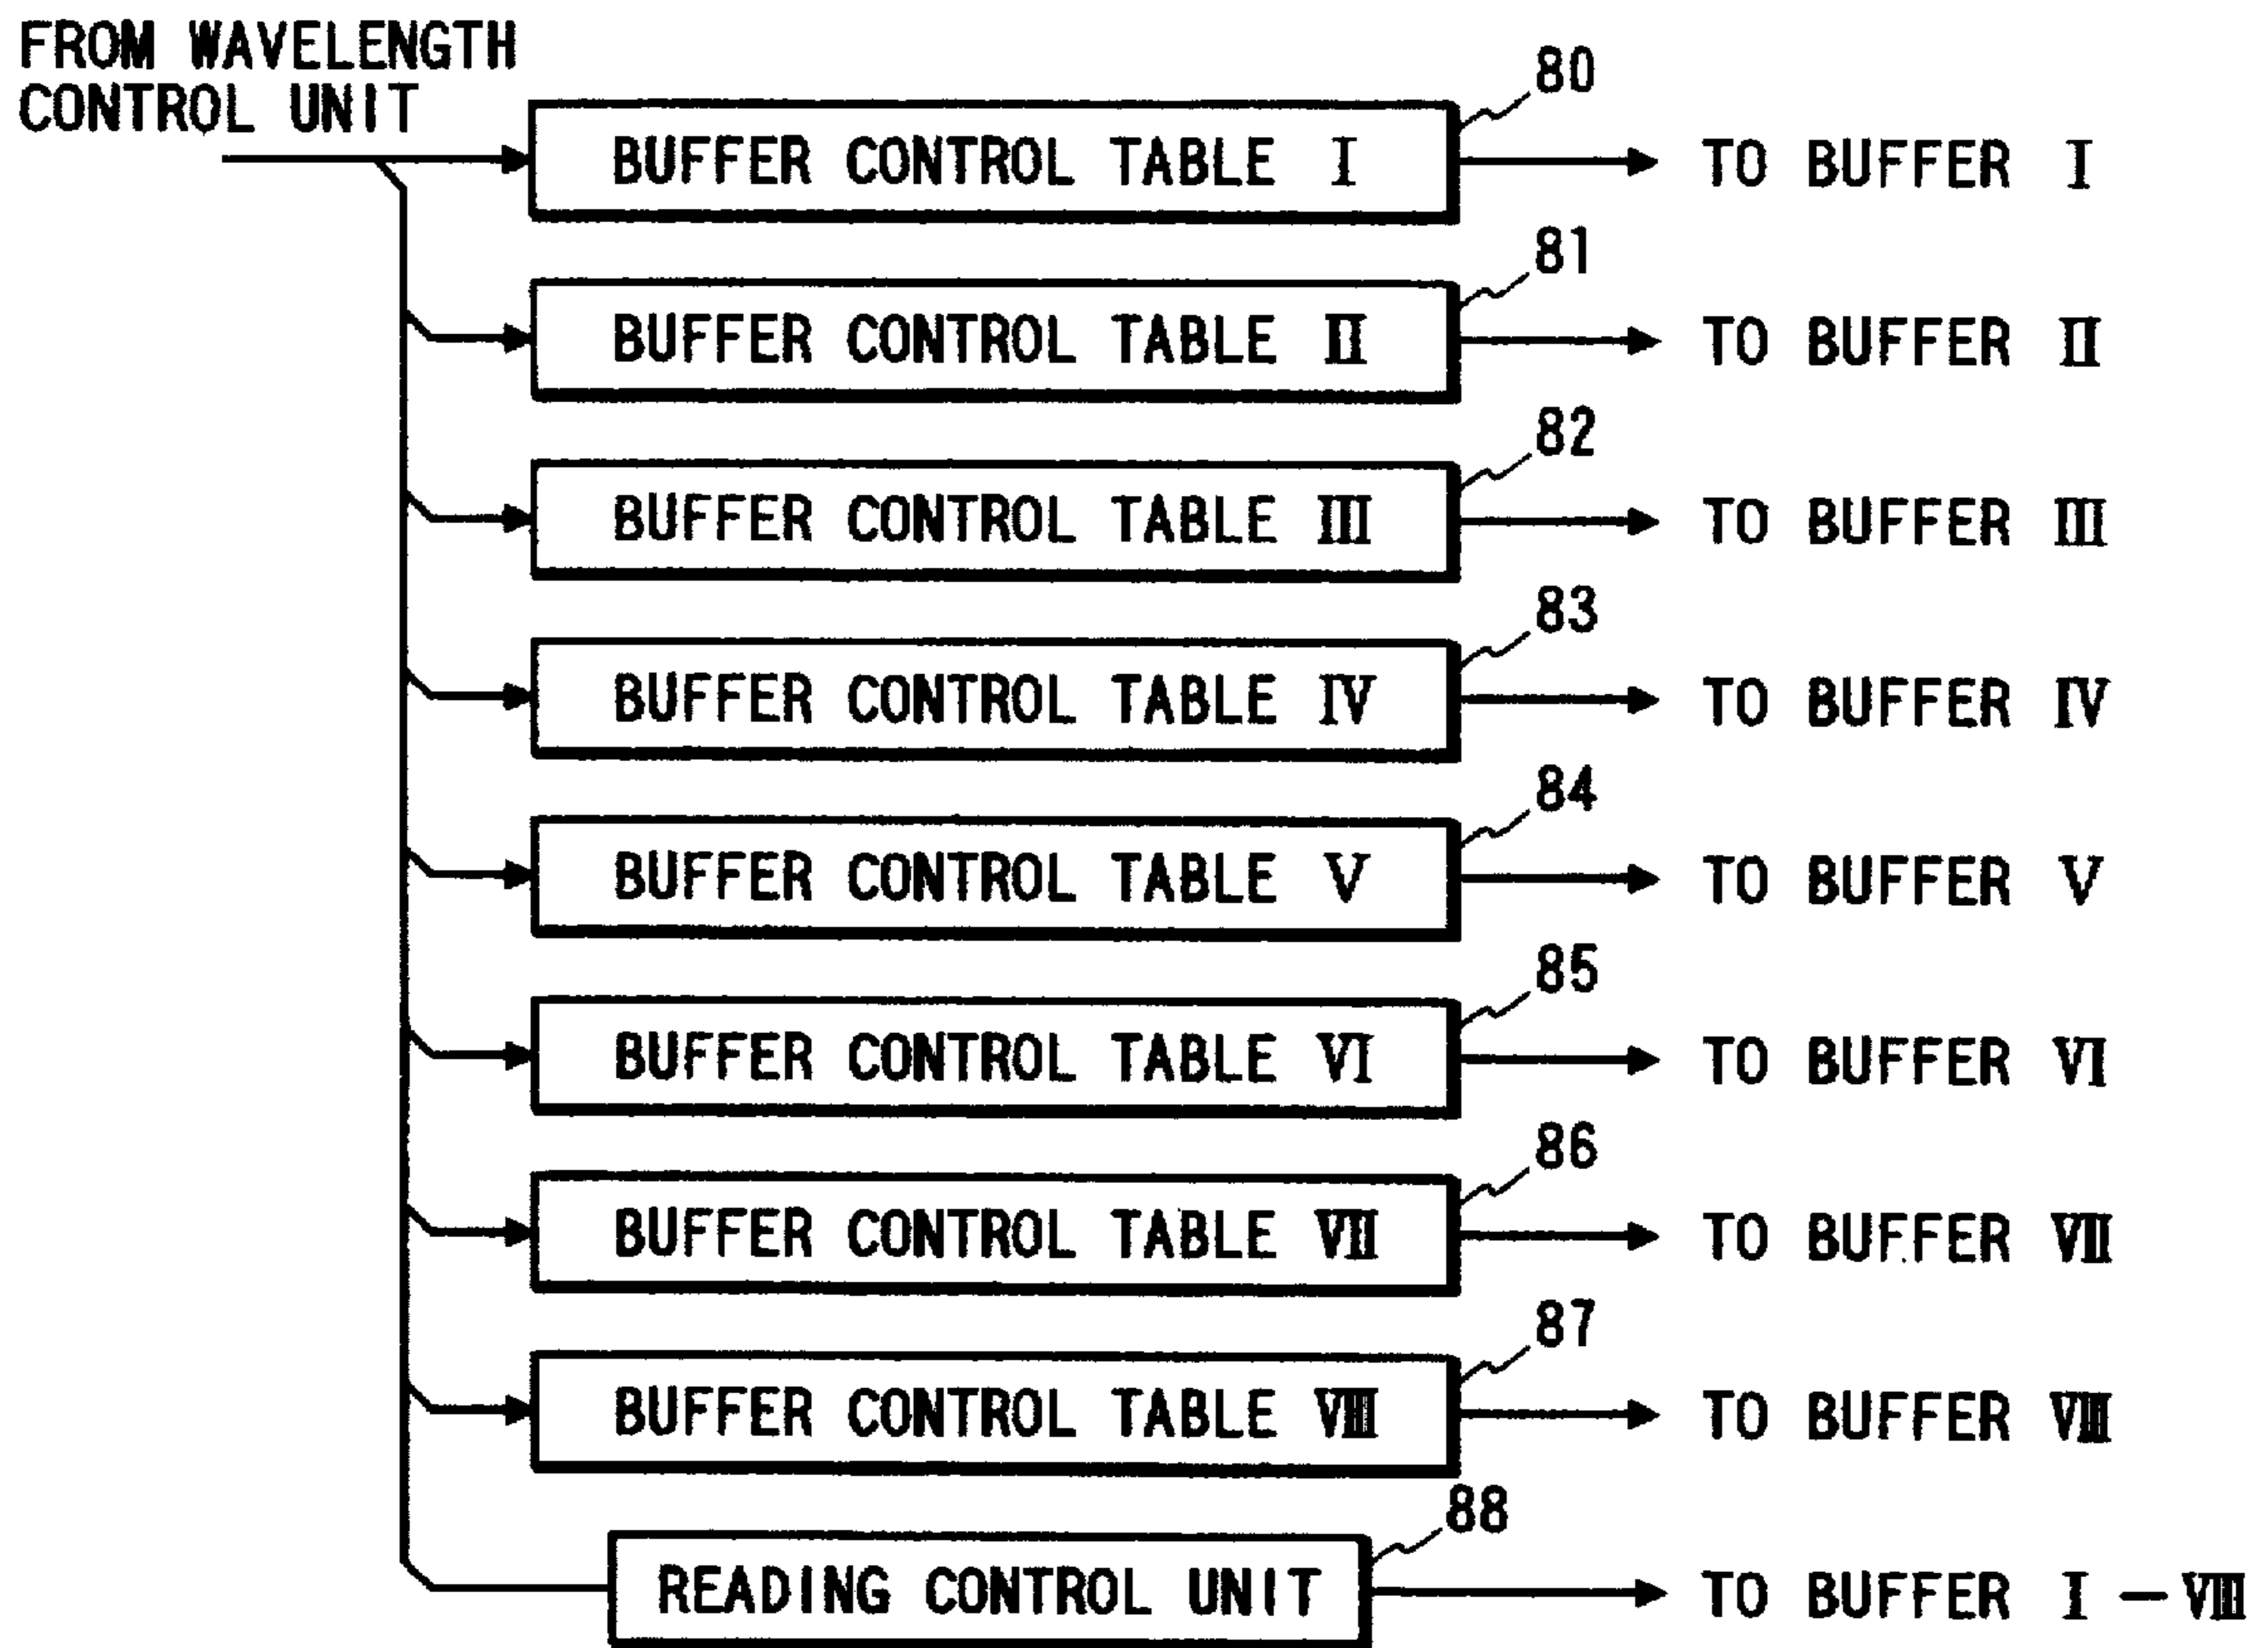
FROM WAVELENGTH CONTROL UNIT

80

BUFFER CONTROL TABLE I

TO BUFFER I

81

BUFFER CONTROL TABLE II

TO BUFFER II

82

BUFFER CONTROL TABLE III

TO BUFFER III

83

BUFFER CONTROL TABLE IV

TO BUFFER IV

84

BUFFER CONTROL TABLE V

TO BUFFER V

85

BUFFER CONTROL TABLE VI

TO BUFFER VI

86

BUFFER CONTROL TABLE VII

TO BUFFER VII

87

BUFFER CONTROL TABLE VIII

TO BUFFER VIII

88

READING CONTROL UNIT

TO BUFFER I — VIII